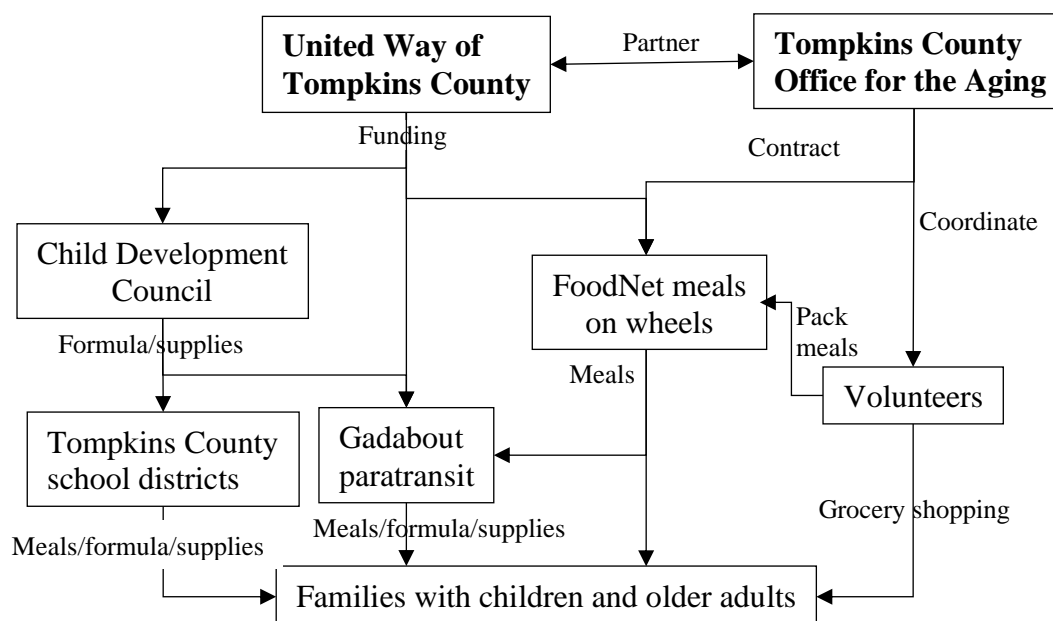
United Way of Tompkins County

Partner

Tompkins County Office for the Aging

Funding

Contract

Coordinate

Child Development Council

FoodNet meals on wheels

Pack meals

Formula/supplies

Meals

Volunteers

Tompkins County school districts

Gadabout paratransit

Grocery shopping

Meals/formula/supplies

Meals/formula/supplies

Families with children and older adults